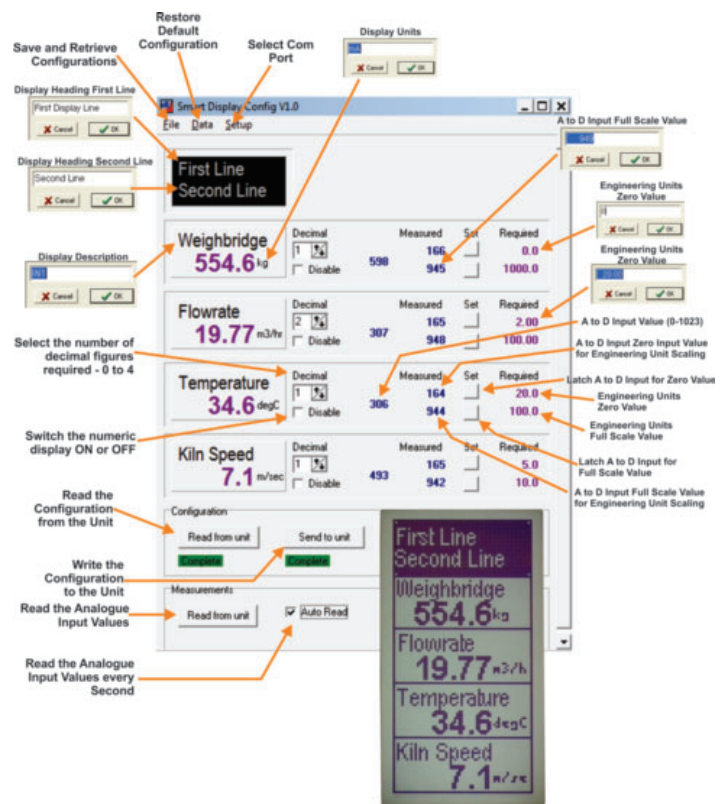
Restore Default Configuration

Save and Retrieve Configurations

Select Com Port

Display Units

kg

Cancel OK

Display Heading First Line

First Display Line

Cancel OK

Smart Display Config V1.0

File Data Setup

A to D Input Full Scale Value

945

Cancel OK

Display Heading Second Line

Second Line

Cancel OK

First Line
Second Line

Engineering Units Zero Value

0

Cancel OK

Engineering Units Zero Value

1000.0

Cancel OK

Display Description

IN1

Cancel OK

Weighbridge
554.6 kg

Decimal
1
Disable
598

Measured
166
945

Set

Required
0.0
1000.0

Flowrate
19.77 m3/hr

Decimal
2
Disable
307

Measured
165
948

Set

Required
2.00
100.00

A to D Input Value (0-1023)

Select the number of decimal figures required - 0 to 4

A to D Input Zero Input Value for Engineering Unit Scaling

Temperature
34.6 degC

Decimal
1
Disable
306

Measured
164
944

Set

Required
20.0
100.0

Latch A to D Input for Zero Value

Engineering Units Zero Value

Engineering Units Full Scale Value

Switch the numeric display ON or OFF

Kiln Speed
7.1 m/sec

Decimal
1
Disable
493

Measured
165
942

Set

Required
5.0
10.0

Latch A to D Input for Full Scale Value

A to D Input Full Scale Value for Engineering Unit Scaling

Read the Configuration from the Unit

Configuration

Read from unit

Send to unit

Complete

Complete

Write the Configuration to the Unit

Measurements

Read the Analogue Input Values

Read from unit

Auto Read

Read the Analogue Input Values every Second

First Line
Second Line
Weighbridge
554.6 kg
Flowrate
19.77 m3/h
Temperature
34.6 degC
Kiln Speed
7.1 m/se